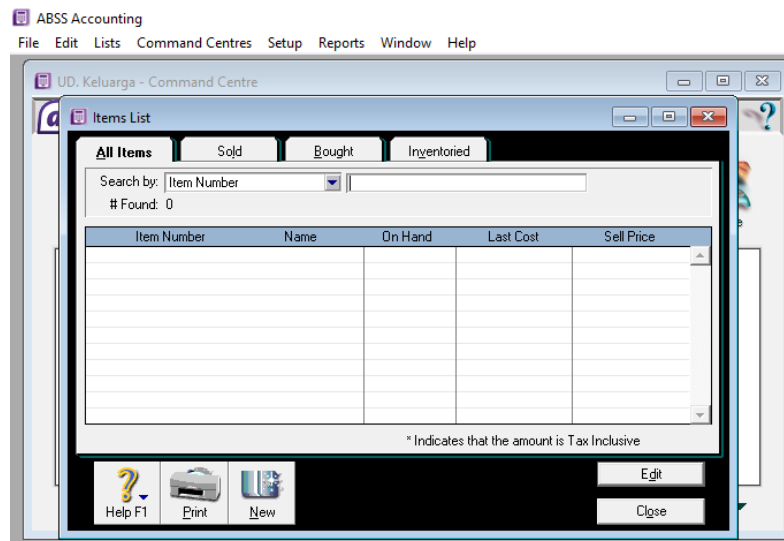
ABSS Accounting

File Edit Lists Command Centres Setup Reports Window Help

UD. Keluarga - Command Centre

Items List

All Items Sold Bought Inventoried

Search by: Item Number

# Found: 0

| Item Number | Name | On Hand | Last Cost | Sell Price |
|---|---|---|---|---|
| | | | | |

* Indicates that the amount is Tax Inclusive

Help F1 Print New

Edit

Close